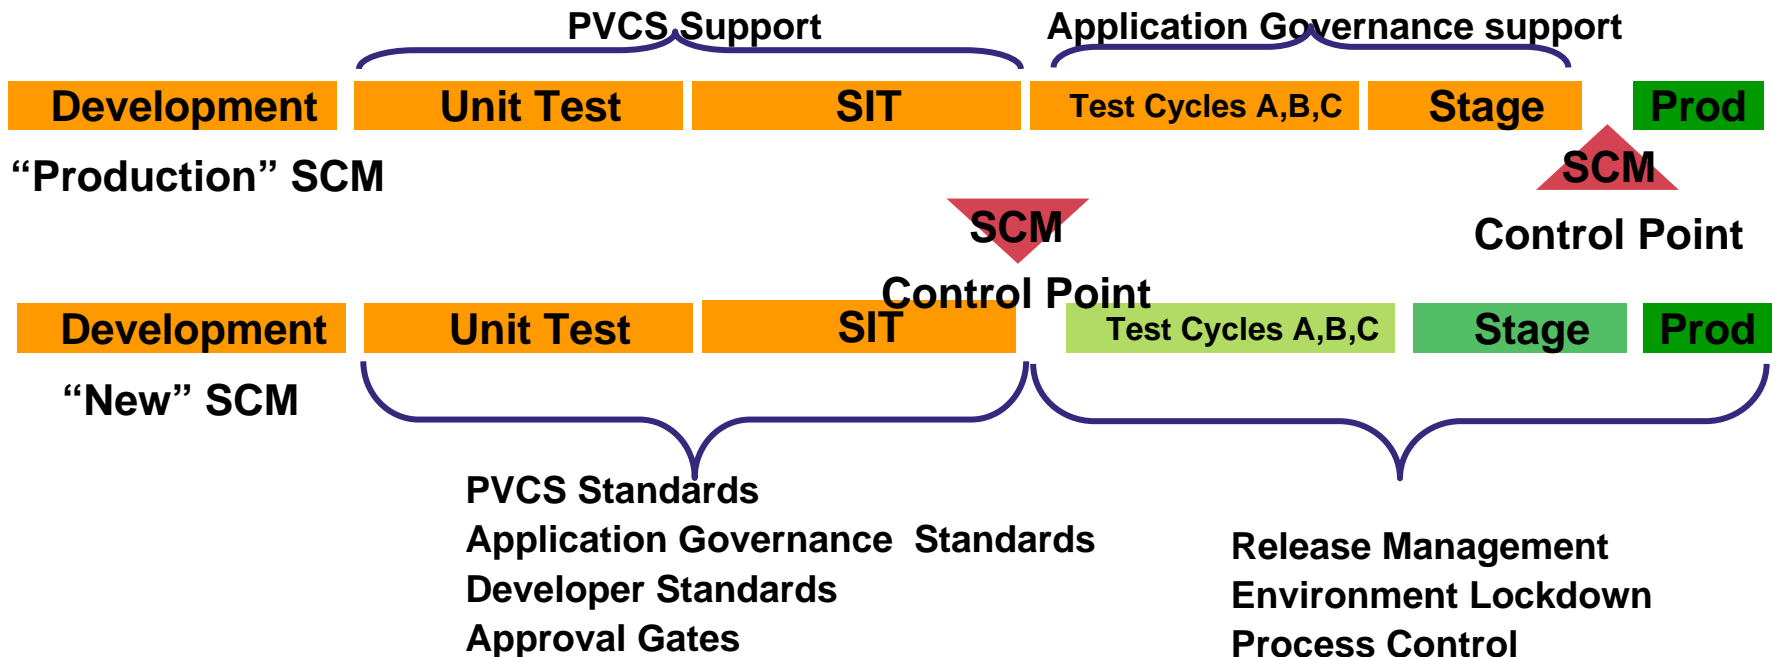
PVCS Support

Application Governance support

Development

Unit Test

SIT

Test Cycles A,B,C

Stage

Prod

“Production” SCM

SCM

Control Point

SCM

Control Point

Development

Unit Test

SIT

Test Cycles A,B,C

Stage

Prod

“New” SCM

PVCS Standards
Application Governance Standards
Developer Standards
Approval Gates

Release Management
Environment Lockdown
Process Control